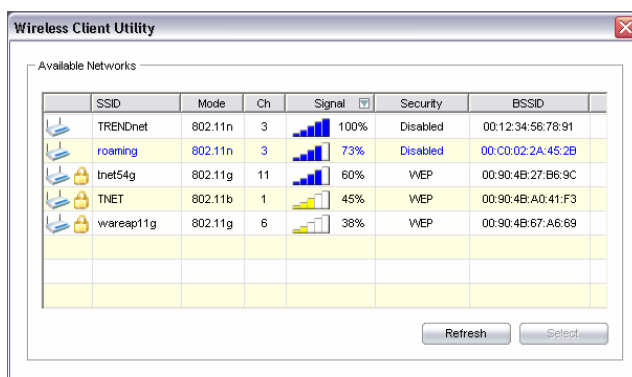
Wireless Client Utility

Available Networks

| | SSID | Mode | Ch | Signal | Security | BSSID |
|---|---|---|---|---|---|---|
| | TRENDnet | 802.11n | 3 | 100% | Disabled | 00:12:34:56:78:91 |
| | roaming | 802.11n | 3 | 73% | Disabled | 00:C0:02:2A:45:2B |
| | tnet54g | 802.11g | 11 | 60% | WEP | 00:90:4B:27:B6:9C |
| | TNET | 802.11b | 1 | 45% | WEP | 00:90:4B:A0:41:F3 |
| | wareap11g | 802.11g | 6 | 38% | WEP | 00:90:4B:67:A6:69 |

Refresh Select